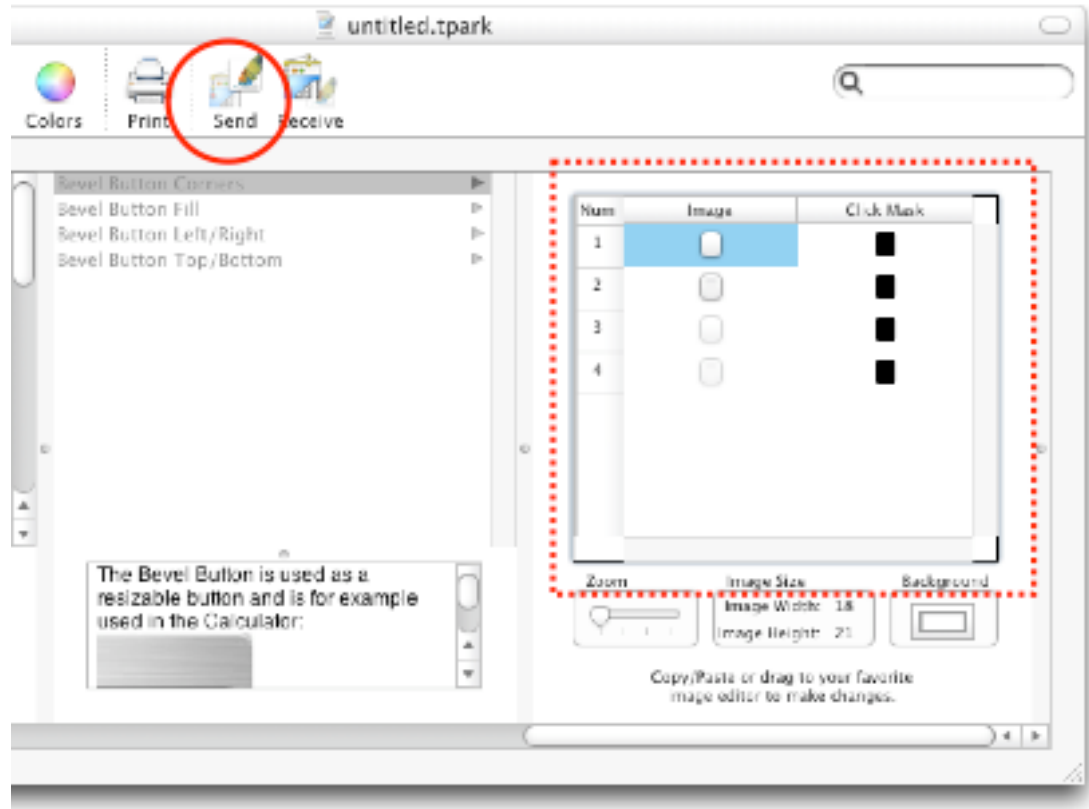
untitled.tpark

Colors Print Send Receive

Bevel Button Corners
Bevel Button Fill
Bevel Button Left/Right
Bevel Button Top/Bottom

| Num | Image | Click Mask |
|---|---|---|
| 1 | | |
| 2 | | |
| 3 | | |
| 4 | | |

The Bevel Button is used as a resizable button and is for example used in the Calculator:

Zoom

Image Size
Image Width: 18
Image Height: 21

Background

Copy/Paste or drag to your favorite image editor to make changes.